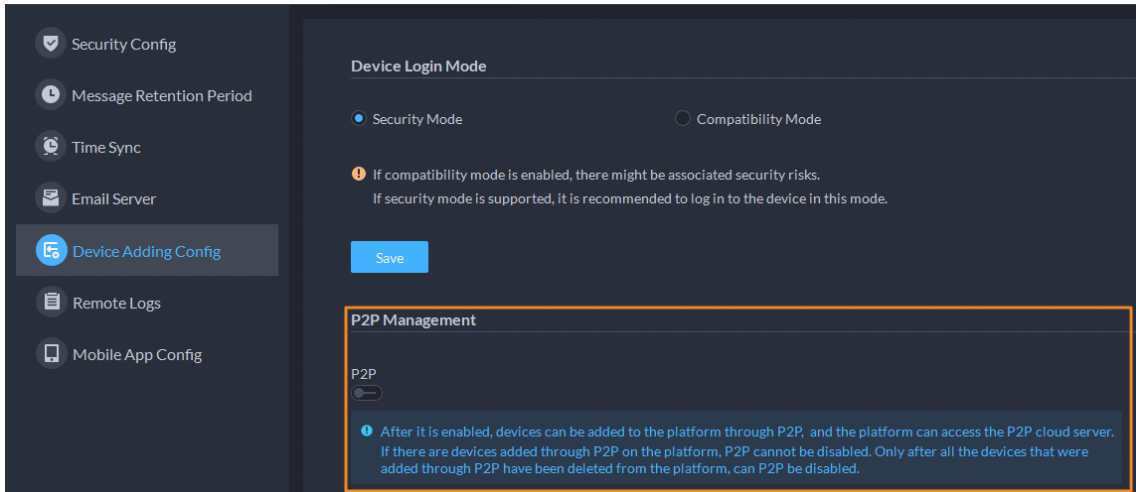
Security Config

Message Retention Period

Time Sync

Email Server

Device Adding Config

Remote Logs

Mobile App Config

Device Login Mode

Security Mode

Compatibility Mode

If compatibility mode is enabled, there might be associated security risks.
If security mode is supported, it is recommended to log in to the device in this mode.

Save

P2P Management

P2P

After it is enabled, devices can be added to the platform through P2P, and the platform can access the P2P cloud server. If there are devices added through P2P on the platform, P2P cannot be disabled. Only after all the devices that were added through P2P have been deleted from the platform, can P2P be disabled.